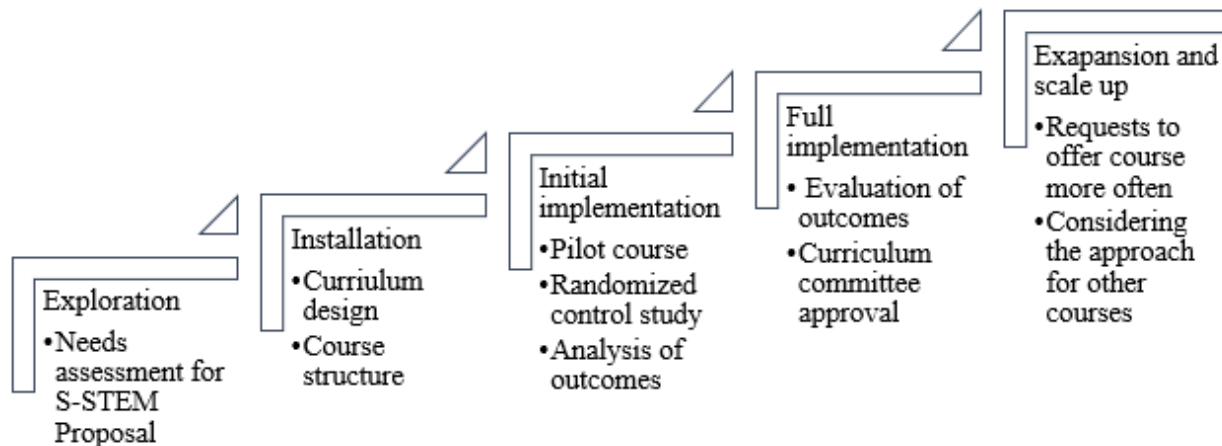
Exploration
•Needs assessment for S-STEM Proposal

Installation
•Curriulum design
•Course structure

Initial implementation
•Pilot course
•Randomized control study
•Analysis of outcomes

Full implementation
• Evaluation of outcomes
•Curriculum committee approval

Exapansion and scale up
•Requests to offer course more often
•Considering the approach for other courses